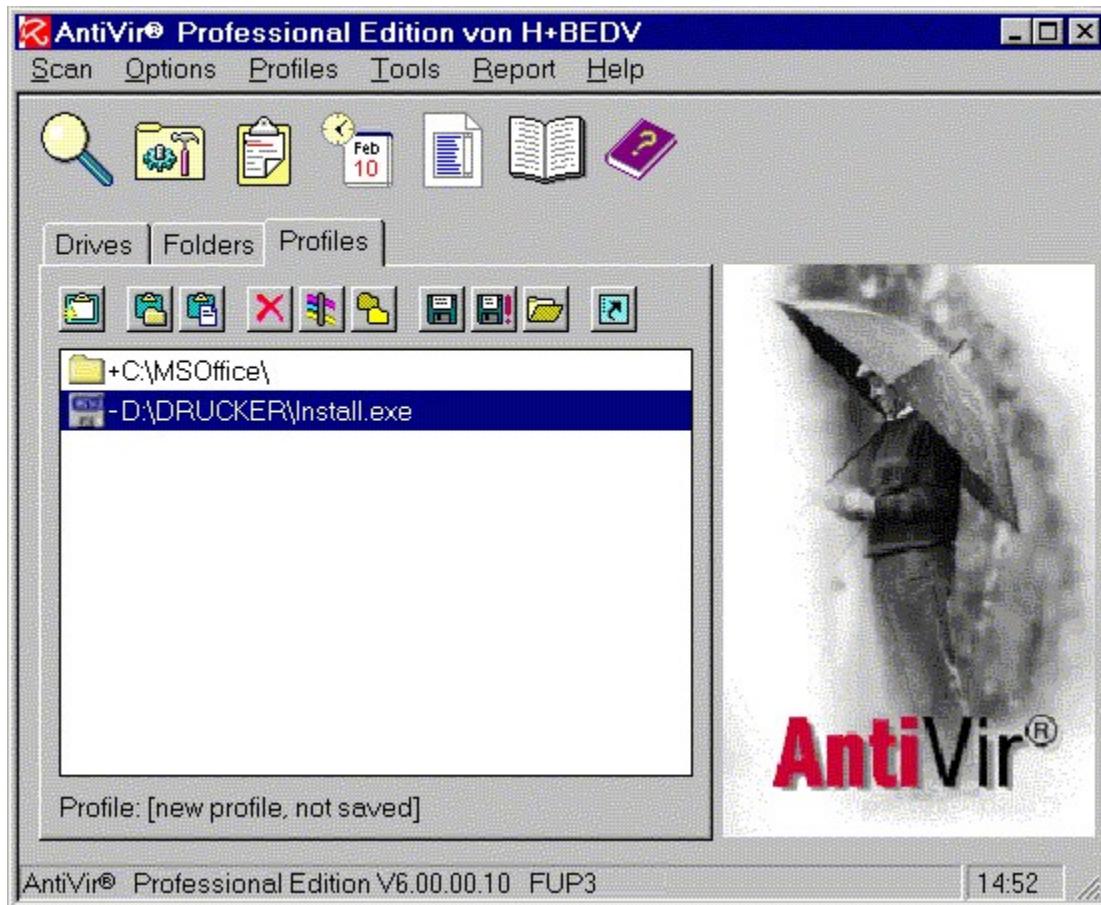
AntiVir® Professional Edition von H+BEDV

Scan Options Profiles Tools Report Help

Feb 10

Drives Folders Profiles

+C:\MSOffice\
-D:\DRUCKER\Install.exe

Profile: [new profile, not saved]

AntiVir®

AntiVir® Professional Edition V6.00.00.10 FUP3 14:52